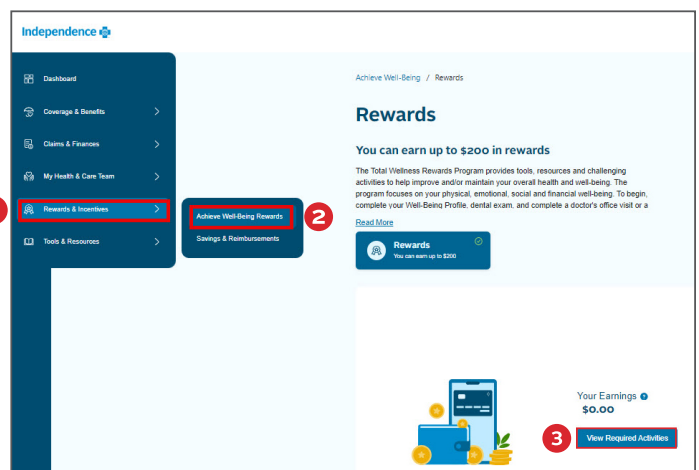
Independence

Dashboard

Coverage & Benefits

Claims & Finances

My Health & Care Team

Rewards & Incentives

Tools & Resources

Achieve Well-Being Rewards

Savings & Reimbursements

2

Achieve Well-Being / Rewards

Rewards

You can earn up to $200 in rewards

The Total Wellness Rewards Program provides tools, resources and challenging activities to help improve and/or maintain your overall health and well-being. The program focuses on your physical, emotional, social and financial well-being. To begin, complete your Well-Being Profile, dental exam, and complete a doctor's office visit or a

Read More

Rewards
You can earn up to $200

Your Earnings
$0.00

3

View Required Activities